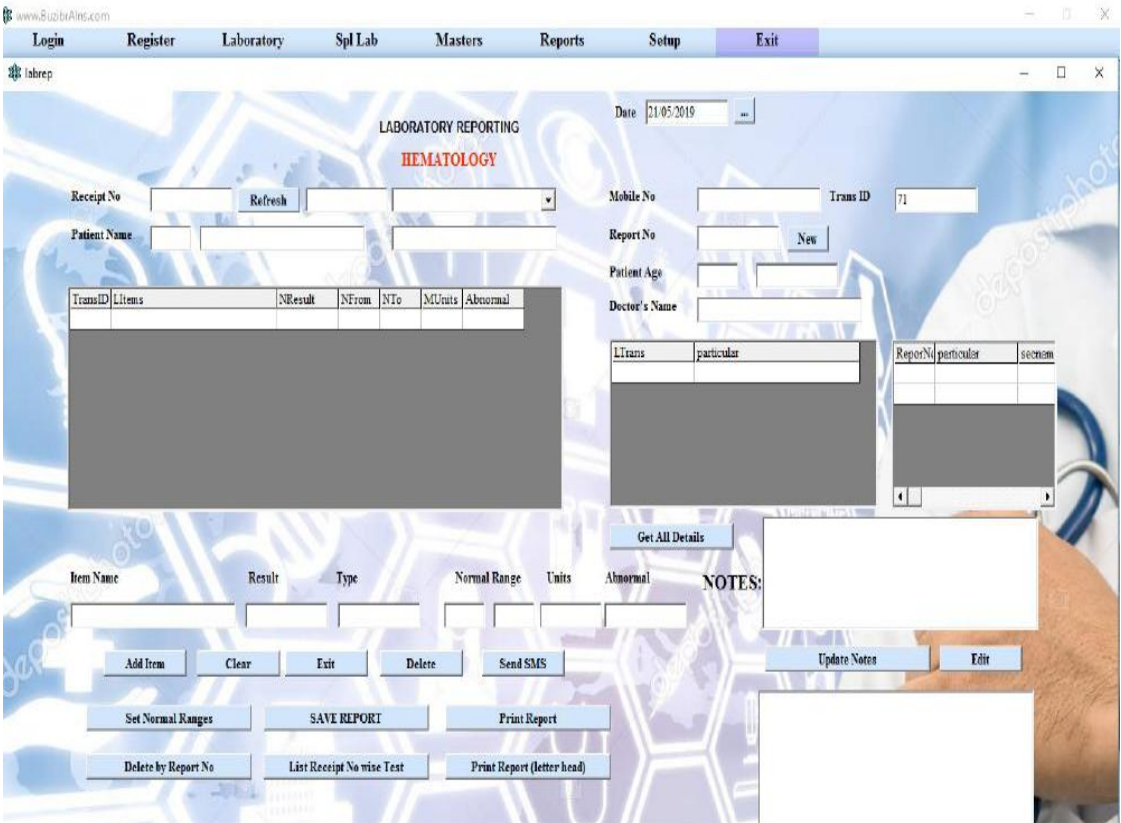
www.BuzibriAlns.com

Login Register Laboratory Spl Lab Masters Reports Setup Exit

labrep

Date 21/05/2019 ...

LABORATORY REPORTING

HEMATOLOGY

Receipt No Refresh

Patient Name

Mobile No Trans ID 71

Report No New

Patient Age

Doctor's Name

| TransID | LItems | NResult | NFrom | NTo | MUnits | Abnormal |
|---|---|---|---|---|---|---|
| | | | | | | |

| LTrans | particular |
|---|---|
| | |

| ReporN | particular | secnam |
|---|---|---|
| | | |

Get All Details

NOTES:

Item Name Result Type Normal Range Units Abnormal

Add Item Clear Exit Delete Send SMS

Update Notes Edit

Set Normal Ranges SAVE REPORT Print Report

Delete by Report No List Receipt No wise Test Print Report (letter head)

depositphotos